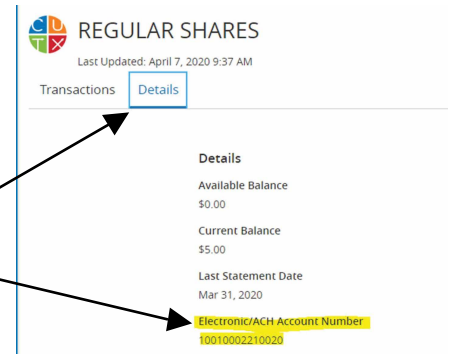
REGULAR SHARES

Last Updated: April 7, 2020 9:37 AM

Transactions Details

Details

Available Balance
$0.00

Current Balance
$5.00

Last Statement Date
Mar 31, 2020

Electronic/ACH Account Number
10010002210020